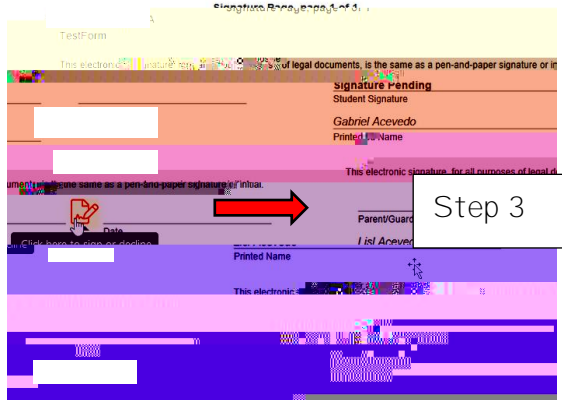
Signature Page, page 1 of 1

TestForm

This electronic signature, for all purposes of legal documents, is the same as a pen-and-paper signature or in

Signature Pending
Student Signature

Gabriel Acevedo
Printed Name

This electronic signature, for all purposes of legal d

cument, is the same as a pen-and-paper signature or initial.

Date

Click here to sign or decline

Parent/Guard

Step 3

Lisl Aceved

Printed Name

This electronic